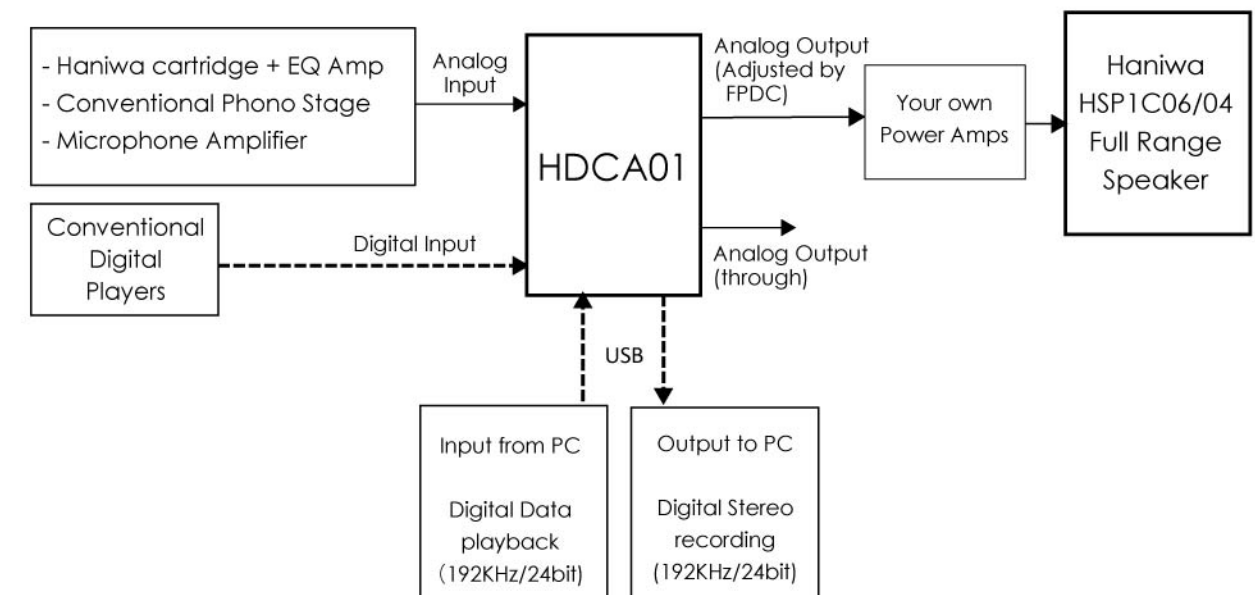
- Haniwa cartridge + EQ Amp
- Conventional Phono Stage
- Microphone Amplifier

Analog Input

HDCA01

Analog Output (Adjusted by FPDC)

Your own Power Amps

Haniwa HSP1C06/04 Full Range Speaker

Conventional Digital Players

Digital Input

Analog Output (through)

USB

Input from PC

Digital Data playback (192KHz/24bit)

Output to PC

Digital Stereo recording (192KHz/24bit)